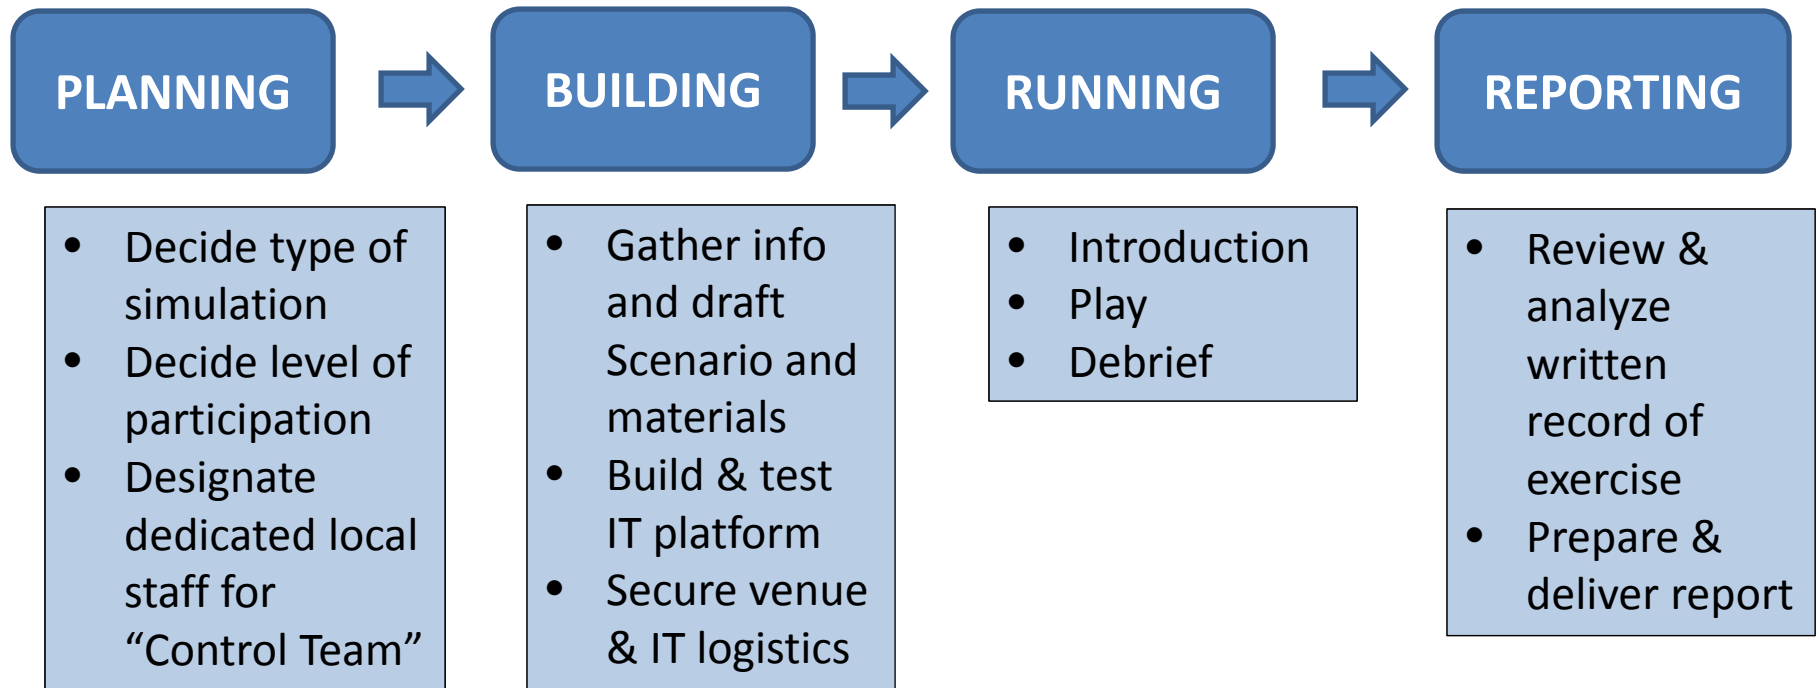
PLANNING

BUILDING

RUNNING

REPORTING

- Decide type of simulation
- Decide level of participation
- Designate dedicated local staff for “Control Team”

- Gather info and draft Scenario and materials
- Build & test IT platform
- Secure venue & IT logistics

- Introduction
- Play
- Debrief

- Review & analyze written record of exercise
- Prepare & deliver report